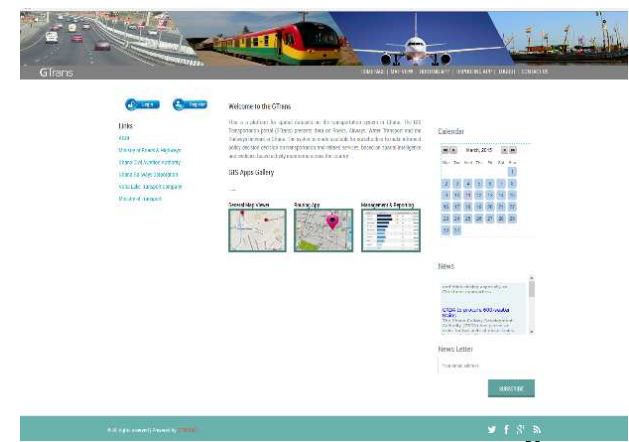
GTrans

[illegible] | MAP VIEW | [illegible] | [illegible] | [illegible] | CONTACT US

Log in

Register

Links

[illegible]

Ministry of Roads & Highways

Ghana Civil Aviation Authority

Ghana Ports and Harbours Authority

Metro Mass Transport Company

Ministry of Transport

Welcome to the GTrans

This is a platform for spatial data on the transportation system in Ghana. The GIS Transportation portal (GTrans) presents data on Roads, Railways, Water Transport and Air Transport sectors of Ghana. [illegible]

GIS Apps Gallery

General Map Viewer

Routing App

Management & Reporting

Calendar

March, 2017

Mo Tu We Th Fr Sa Su

1

2 3 4 5 6 7 8

9 10 11 12 13 14 15

16 17 18 19 20 21 22

23 24 25 26 27 28 29

30 31

News

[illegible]

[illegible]

News Letter

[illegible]

SUBSCRIBE

© All rights reserved | Powered by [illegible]